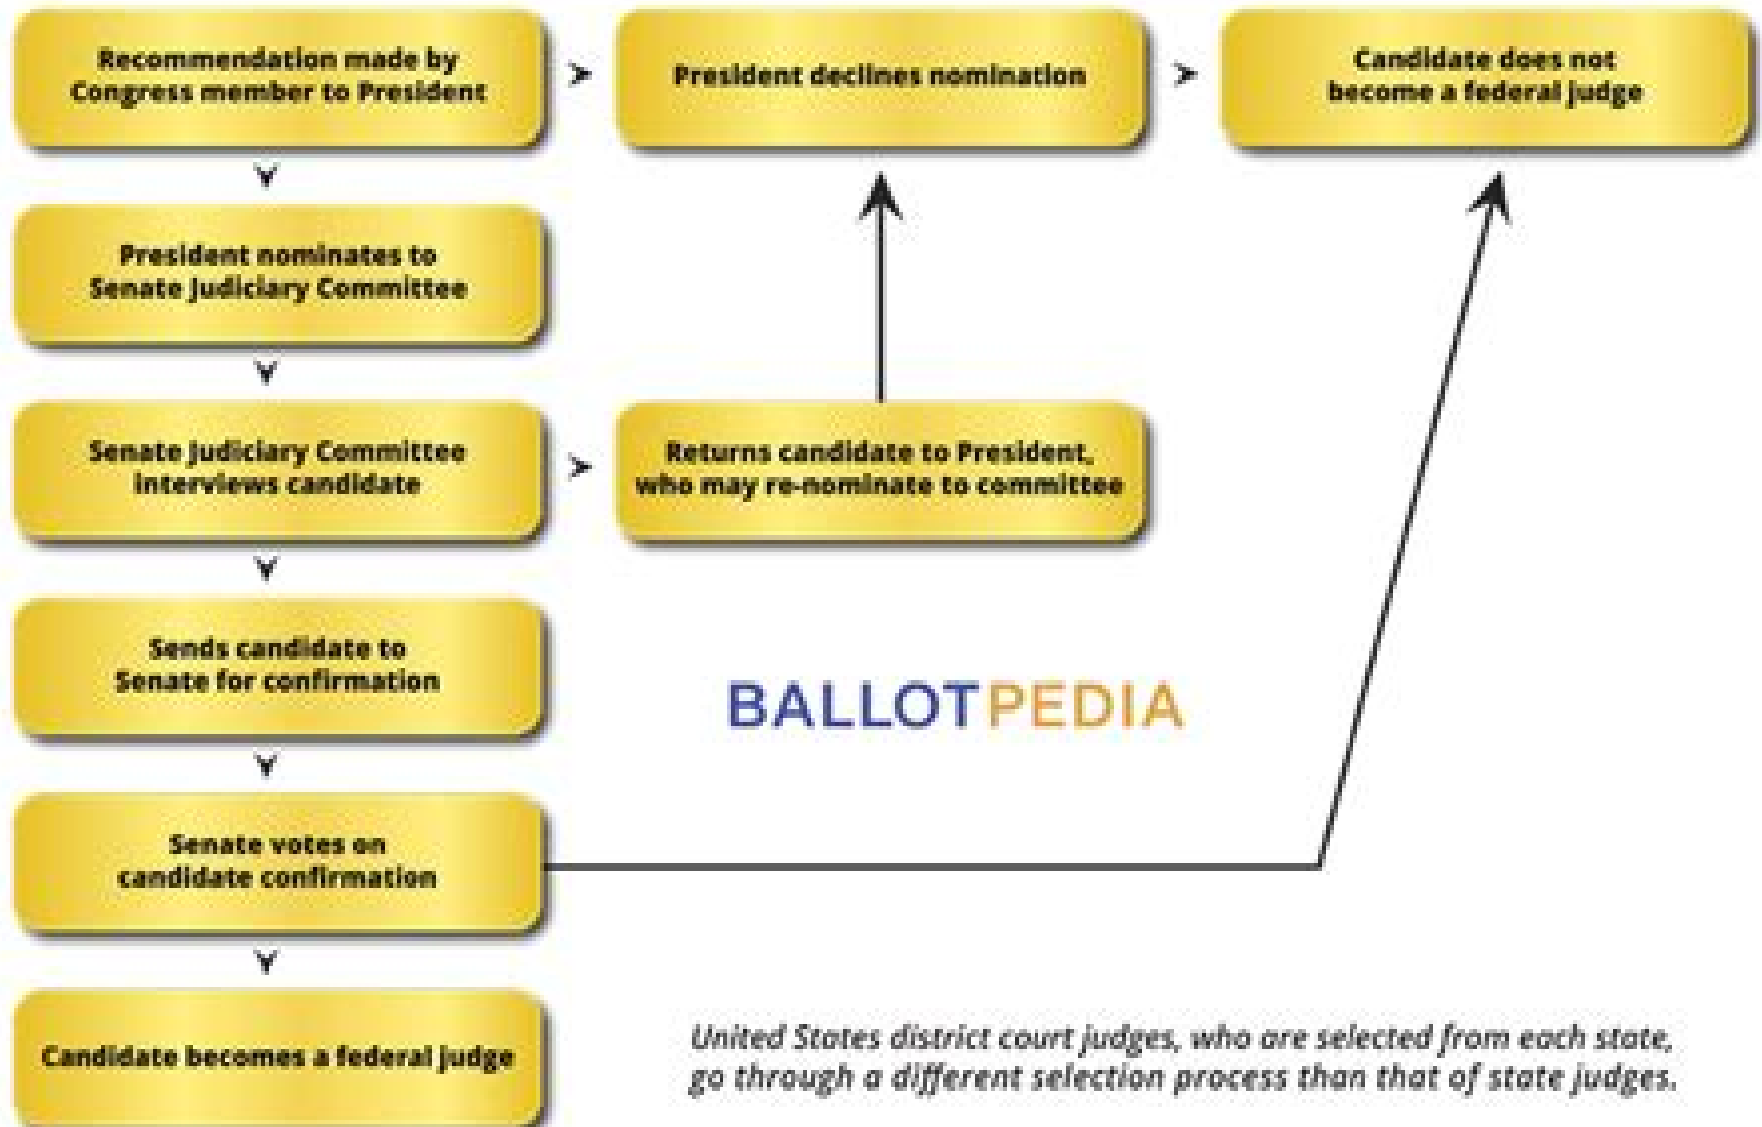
Recommendation made by Congress member to President

President declines nomination

Candidate does not become a federal judge

President nominates to Senate Judiciary Committee

Senate Judiciary Committee interviews candidate

Returns candidate to President, who may re-nominate to committee

Sends candidate to Senate for confirmation

BALLOTPEDIA

Senate votes on candidate confirmation

Candidate becomes a federal judge

United States district court judges, who are selected from each state, go through a different selection process than that of state judges.